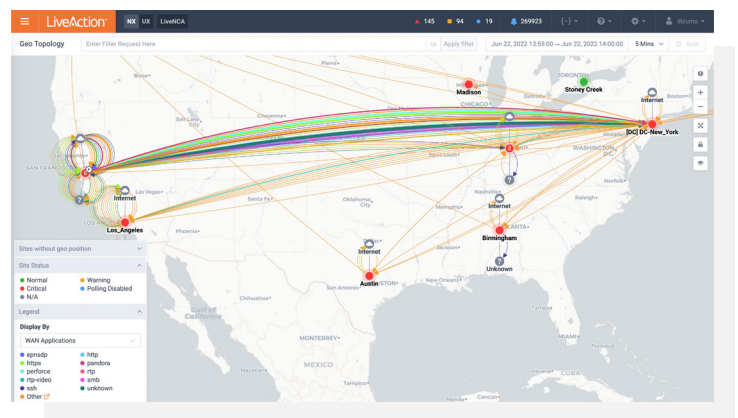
LiveAction NX UX LiveNCA 145 94 19 269923 {···} dicumo

Geo Topology Enter Filter Request Here Apply filter Jun 22, 2022 13:55:00 → Jun 22, 2022 14:00:00 5 Mins Auto

Madison
Stoney Creek
Internet
[DC] DC-New_York
Internet
?
Los_Angeles
Internet
Birmingham
?
Unknown
Internet
Austin

Sites without geo position

Site Status
Normal
Warning
Critical
Polling Disabled
N/A

Legend
Display By
WAN Applications
eprsdp
http
https
pandora
perforce
rtp
rtp-video
smb
ssh
unknown
Other

Chicago
Washington
Toronto
Salt Lake City
Las Vegas
Phoenix
Santa Fe
Oklahoma City
Dallas
San Antonio
Chihuahua
Monterrey
Mexico
Gulf of California
Gulf of Mexico
Havana
Cheyenne
Denver
Omaha
Kansas City
Memphis
Houston